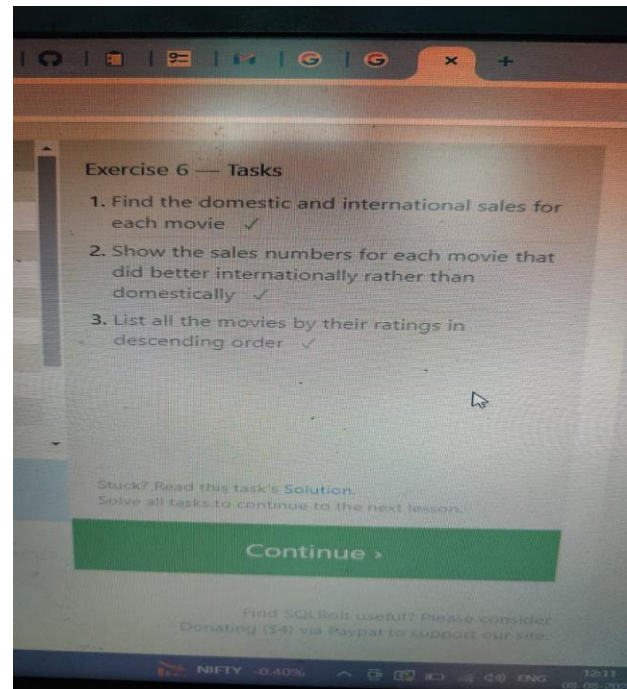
Exercise 6 — Tasks

1. Find the domestic and international sales for each movie ✓

2. Show the sales numbers for each movie that did better internationally rather than domestically ✓

3. List all the movies by their ratings in descending order ✓

Stuck? Read this task's Solution.
Solve all tasks to continue to the next lesson.

Continue ›

Find SQLBolt useful? Please consider Donating ($4) via Paypal to support our site.

NIFTY -0.40%

ENG

12:11
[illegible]